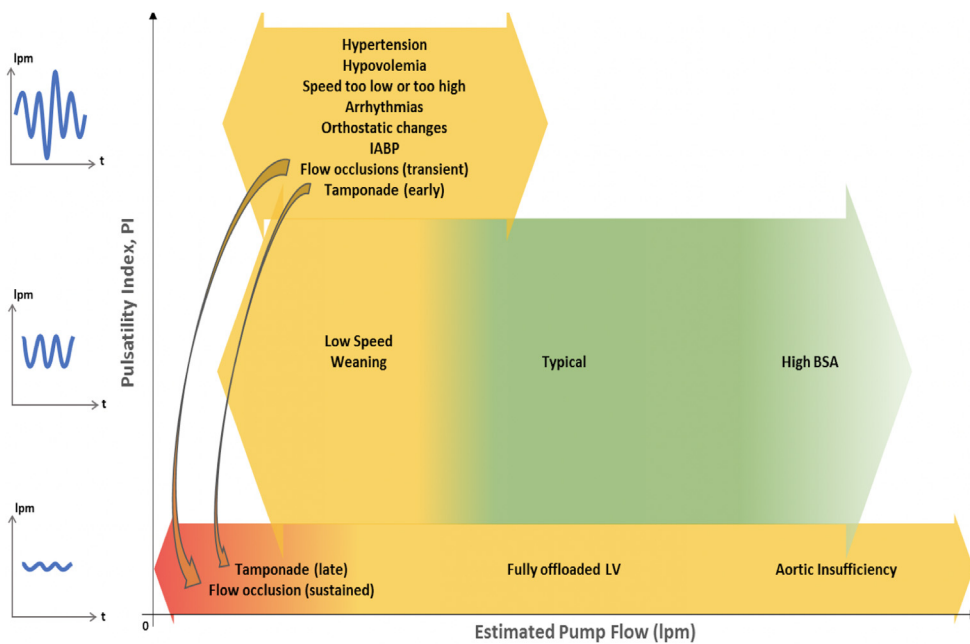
lpm
t
lpm
t
lpm
t

Pulsatility Index, PI

Hypertension
Hypovolemia
Speed too low or too high
Arrhythmias
Orthostatic changes
IABP
Flow occlusions (transient)
Tamponade (early)

Low Speed
Weaning

Typical

High BSA

Tamponade (late)
Flow occlusion (sustained)

Fully offloaded LV

Aortic Insufficiency

0

Estimated Pump Flow (lpm)